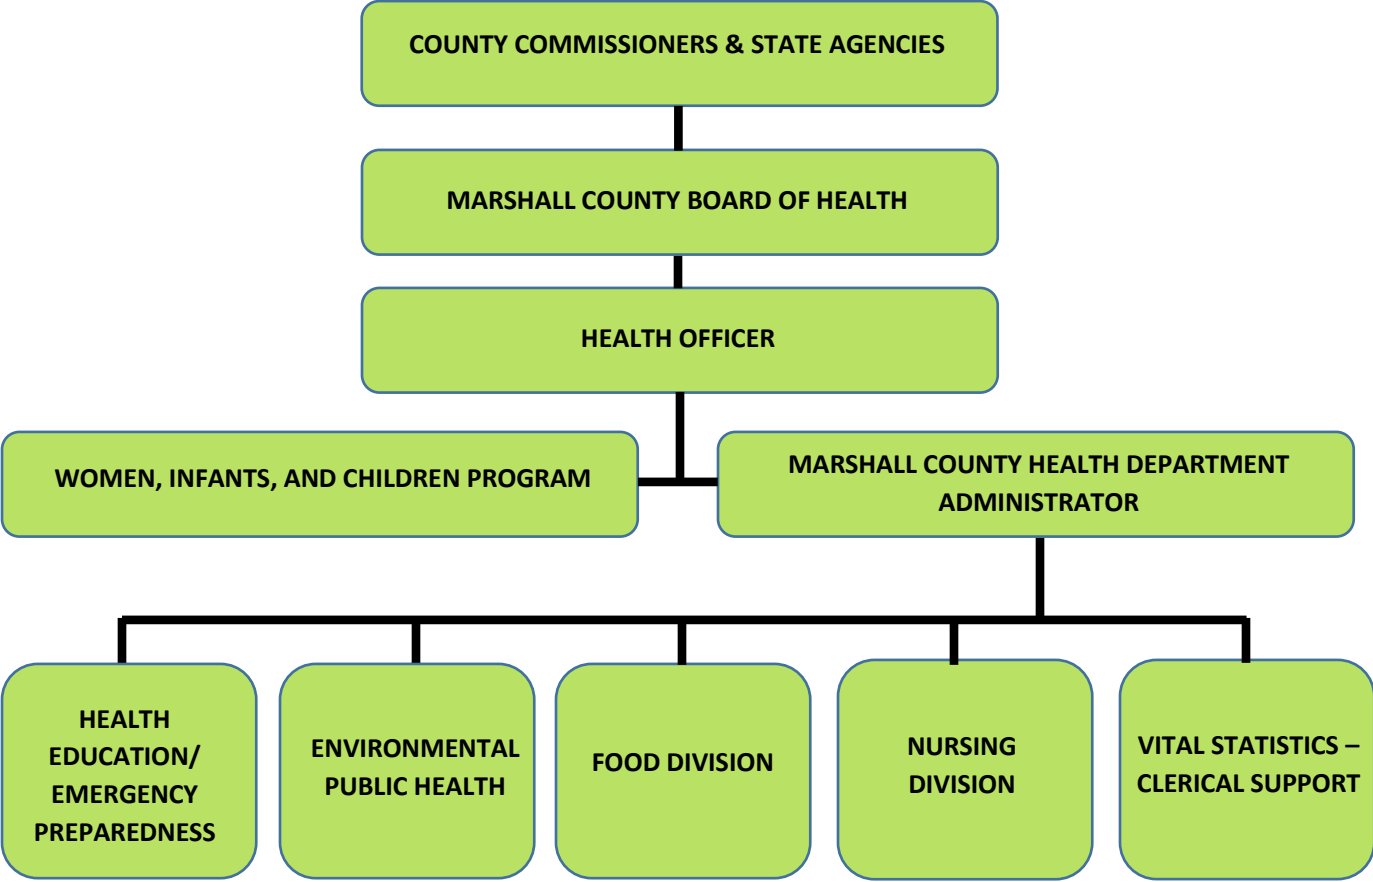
COUNTY COMMISSIONERS & STATE AGENCIES

MARSHALL COUNTY BOARD OF HEALTH

HEALTH OFFICER

WOMEN, INFANTS, AND CHILDREN PROGRAM

MARSHALL COUNTY HEALTH DEPARTMENT ADMINISTRATOR

HEALTH EDUCATION/ EMERGENCY PREPAREDNESS

ENVIRONMENTAL PUBLIC HEALTH

FOOD DIVISION

NURSING DIVISION

VITAL STATISTICS – CLERICAL SUPPORT